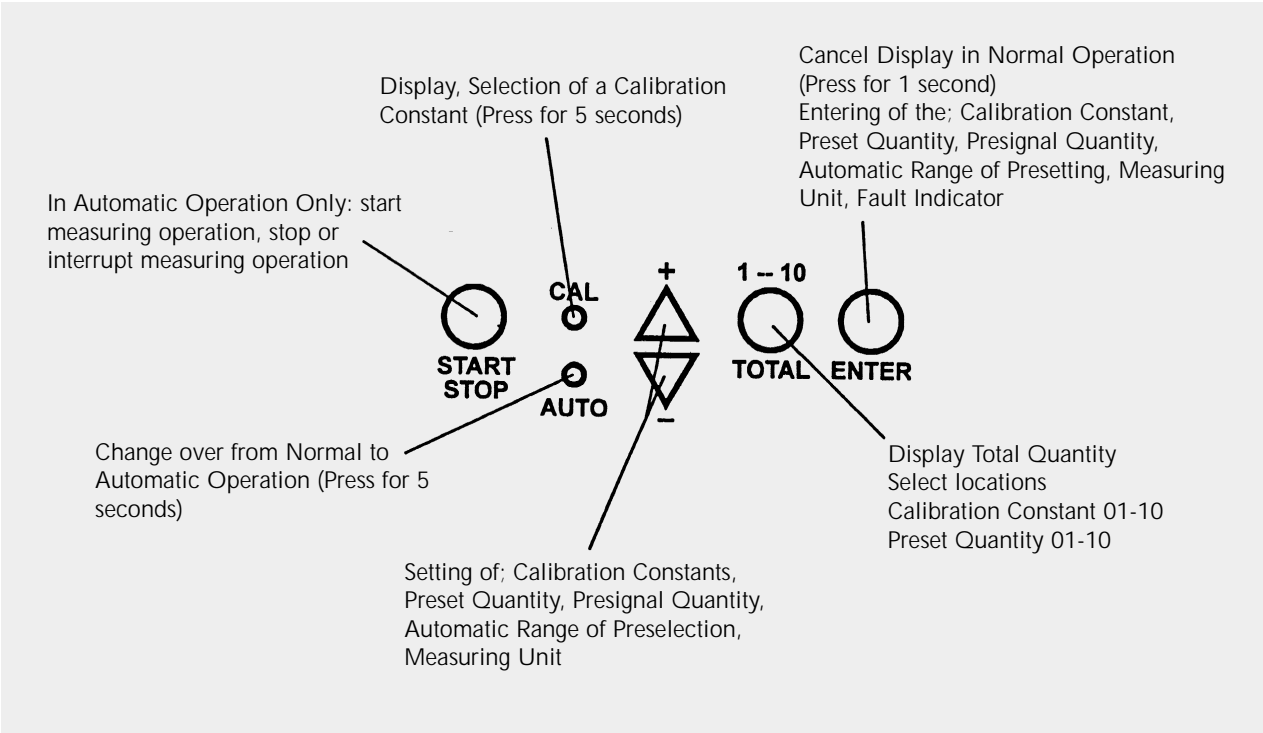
Cancel Display in Normal Operation (Press for 1 second)
Entering of the; Calibration Constant, Preset Quantity, Presignal Quantity, Automatic Range of Presetting, Measuring Unit, Fault Indicator

Display, Selection of a Calibration Constant (Press for 5 seconds)

In Automatic Operation Only: start measuring operation, stop or interrupt measuring operation

CAL

+

1 -- 10

START STOP

AUTO

TOTAL

ENTER

−

Change over from Normal to Automatic Operation (Press for 5 seconds)

Display Total Quantity
Select locations
Calibration Constant 01-10
Preset Quantity 01-10

Setting of; Calibration Constants, Preset Quantity, Presignal Quantity, Automatic Range of Preselection, Measuring Unit